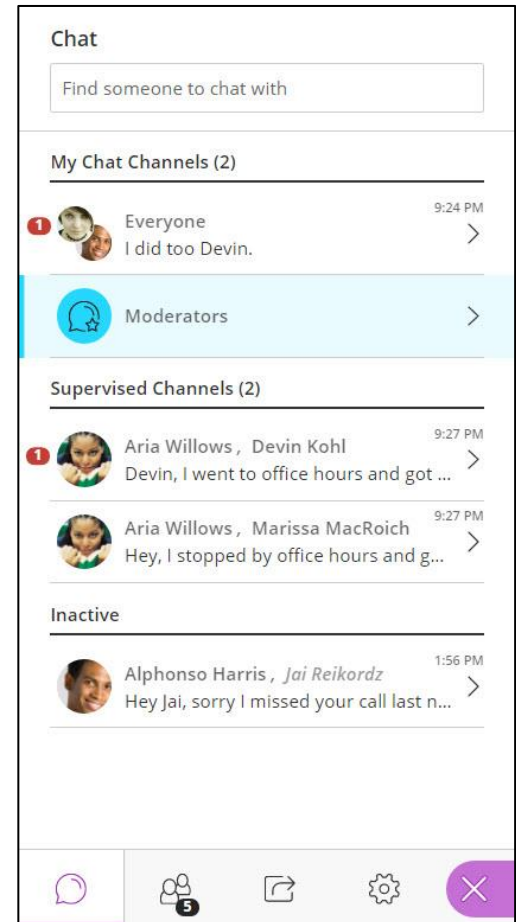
Chat

Find someone to chat with

My Chat Channels (2)

1 Everyone 9:24 PM
I did too Devin.

Moderators

Supervised Channels (2)

1 Aria Willows , Devin Kohl 9:27 PM
Devin, I went to office hours and got ...

Aria Willows , Marissa MacRoich 9:27 PM
Hey, I stopped by office hours and g...

Inactive

Alphonso Harris , *Jai Reikordz* 1:56 PM
Hey Jai, sorry I missed your call last n...

5